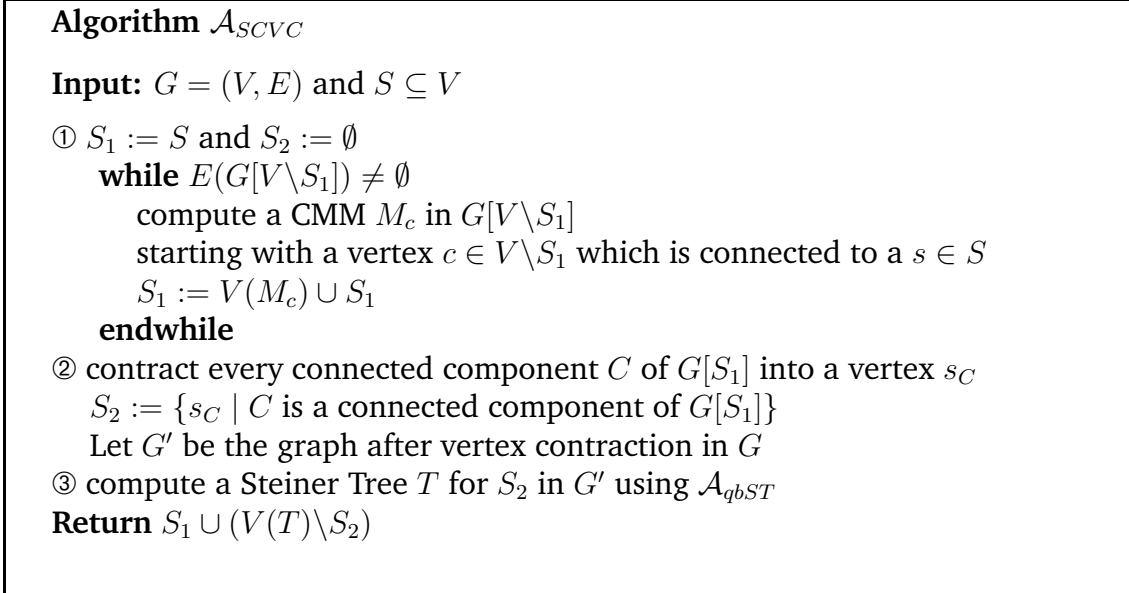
**Algorithm** $\mathcal{A}_{SCVC}$

**Input:** $G = (V, E)$ and $S \subseteq V$

① $S_1 := S$ and $S_2 := \emptyset$
**while** $E(G[V \backslash S_1]) \neq \emptyset$
compute a CMM $M_c$ in $G[V \backslash S_1]$
starting with a vertex $c \in V \backslash S_1$ which is connected to a $s \in S$
$S_1 := V(M_c) \cup S_1$
**endwhile**
② contract every connected component $C$ of $G[S_1]$ into a vertex $s_C$
$S_2 := \{s_C \mid C \text{ is a connected component of } G[S_1]\}$
Let $G'$ be the graph after vertex contraction in $G$
③ compute a Steiner Tree $T$ for $S_2$ in $G'$ using $\mathcal{A}_{qbST}$
**Return** $S_1 \cup (V(T) \backslash S_2)$